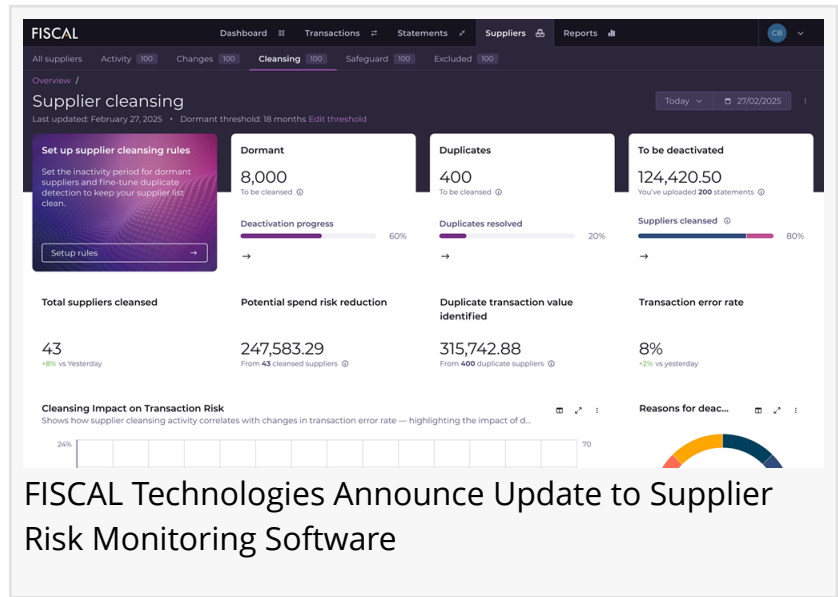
FISCAL

Dashboard Transactions Statements Suppliers Reports CB

All suppliers Activity 100 Changes 100 Cleansing 100 Safeguard 100 Excluded 100

Overview /

Supplier cleansing

Last updated: February 27, 2025 • Dormant threshold: 18 months Edit threshold

Today 27/02/2025

Set up supplier cleansing rules

Set the inactivity period for dormant suppliers and fine-tune duplicate detection to keep your supplier list clean.

Setup rules →

Dormant

8,000

To be cleansed

Deactivation progress 60%

→

Duplicates

400

To be cleansed

Duplicates resolved 20%

→

To be deactivated

124,420.50

You've uploaded 200 statements

Suppliers cleansed 80%

→

Total suppliers cleansed

43

+8% vs Yesterday

Potential spend risk reduction

247,583.29

From 43 cleansed suppliers

Duplicate transaction value identified

315,742.88

From 400 duplicate suppliers

Transaction error rate

8%

+2% vs yesterday

Cleansing Impact on Transaction Risk

Shows how supplier cleansing activity correlates with changes in transaction error rate — highlighting the impact of d...

24%

70

Reasons for deac...

FISCAL Technologies Announce Update to Supplier Risk Monitoring Software